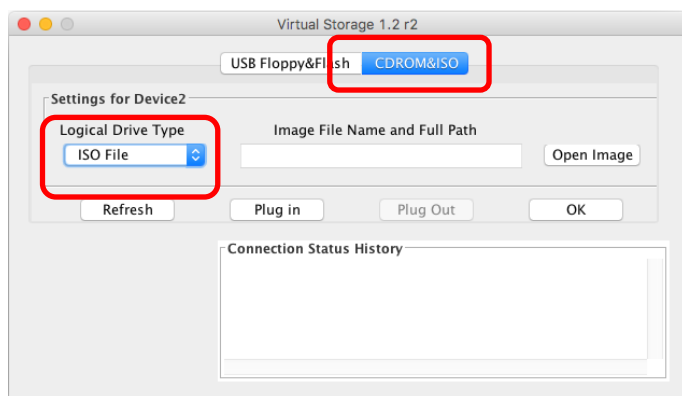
Virtual Storage 1.2 r2

USB Floppy&Flash
CDROM&ISO

Settings for Device2

Logical Drive Type
ISO File

Image File Name and Full Path

Open Image

Refresh
Plug in
Plug Out
OK

Connection Status History